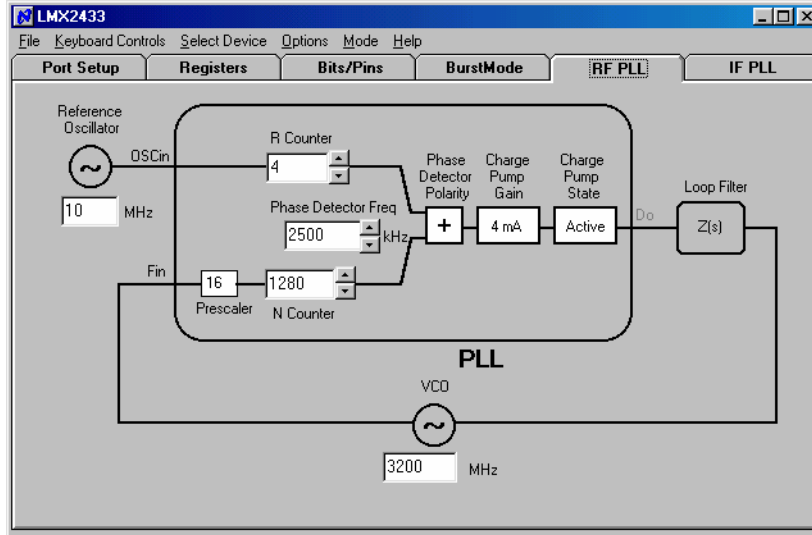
LMX2433

File Keyboard Controls Select Device Options Mode Help

Port Setup | Registers | Bits/Pins | BurstMode | RF PLL | IF PLL

Reference Oscillator

OSCin

10 MHz

R Counter

4

Phase Detector Freq

2500 kHz

Phase Detector Polarity

+

Charge Pump Gain

4 mA

Charge Pump State

Active

Do

Loop Filter

Z(s)

Fin

16

Prescaler

1280

N Counter

PLL

VCO

3200 MHz